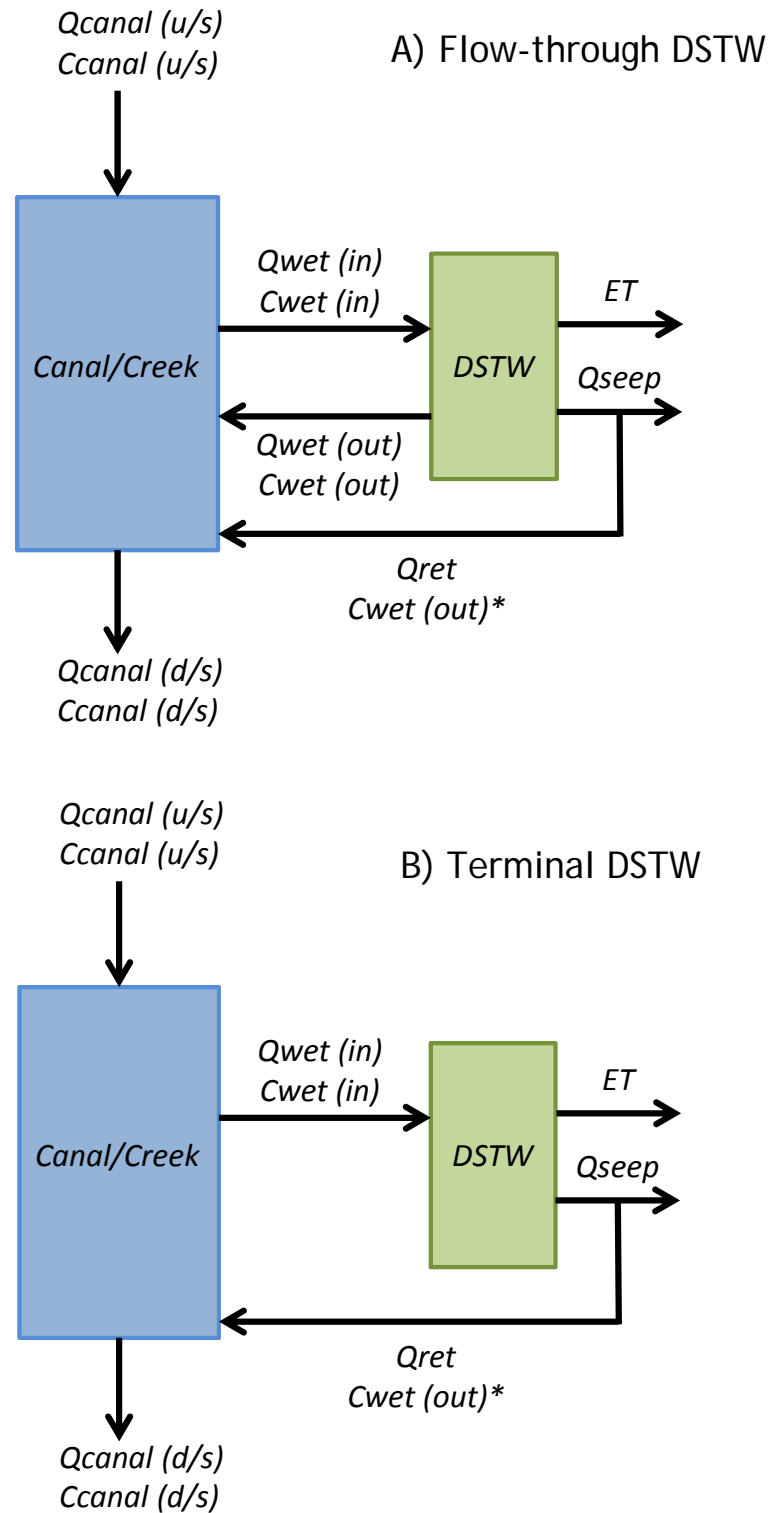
Qcanal (u/s)
Ccanal (u/s)

A) Flow-through DSTW

Canal/Creek

Qwet (in)
Cwet (in)

DSTW

ET

Qseep

Qwet (out)
Cwet (out)

Qret
Cwet (out)*

Qcanal (d/s)
Ccanal (d/s)

Qcanal (u/s)
Ccanal (u/s)

B) Terminal DSTW

Canal/Creek

Qwet (in)
Cwet (in)

DSTW

ET

Qseep

Qret
Cwet (out)*

Qcanal (d/s)
Ccanal (d/s)